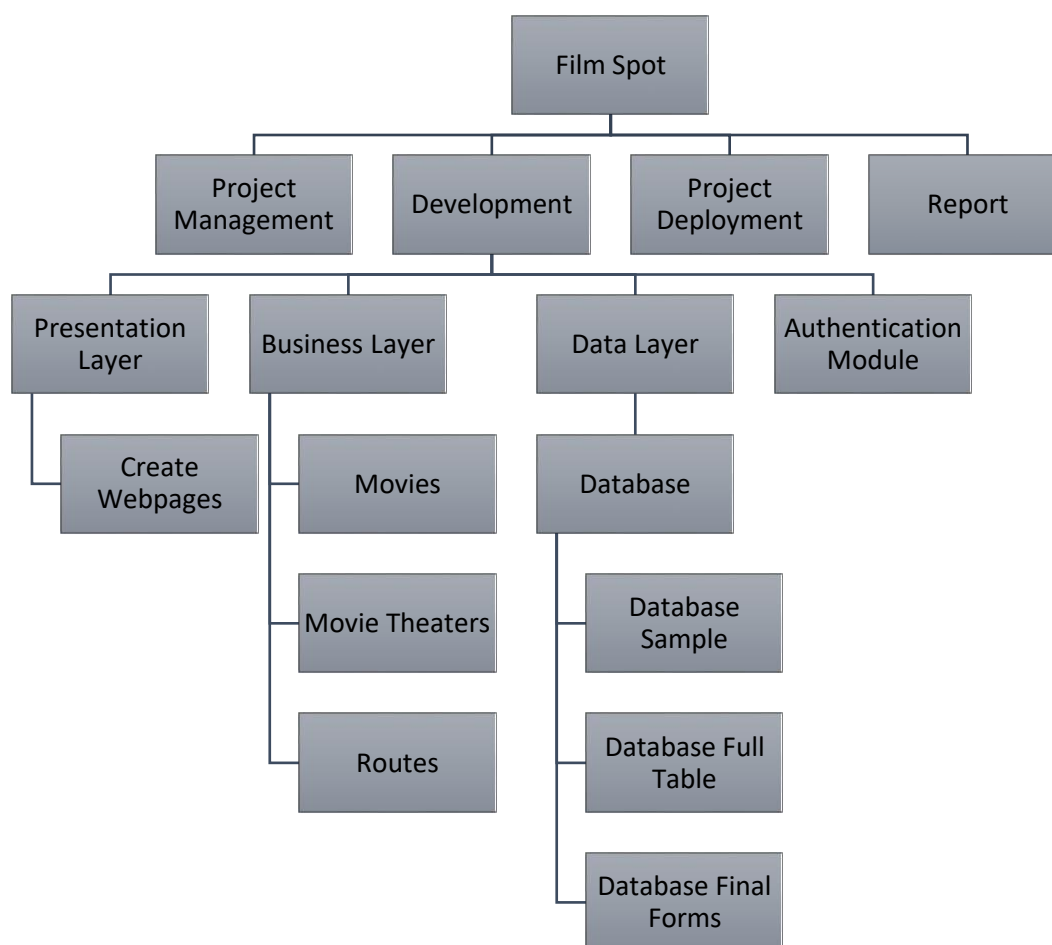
Film Spot

Project Management

Development

Project Deployment

Report

Presentation Layer

Business Layer

Data Layer

Authentication Module

Create Webpages

Movies

Movie Theaters

Routes

Database

Database Sample

Database Full Table

Database Final Forms